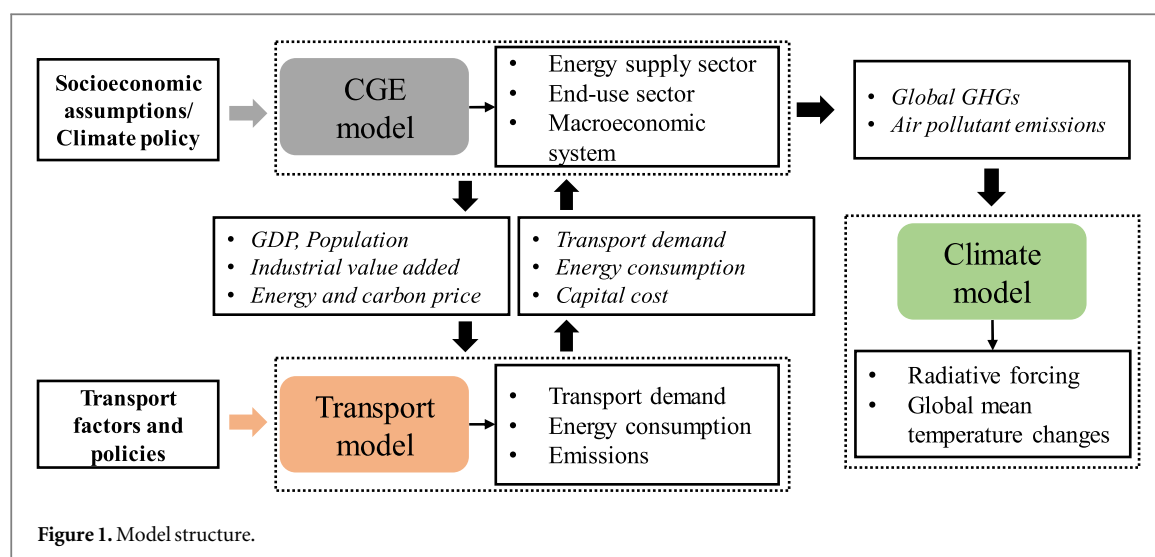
Socioeconomic assumptions/ Climate policy

CGE model

- Energy supply sector
- End-use sector
- Macroeconomic system

- *Global GHGs*
- *Air pollutant emissions*

- *GDP, Population*
- *Industrial value added*
- *Energy and carbon price*

- *Transport demand*
- *Energy consumption*
- *Capital cost*

Climate model

- Radiative forcing
- Global mean temperature changes

Transport factors and policies

Transport model

- Transport demand
- Energy consumption
- Emissions

**Figure 1.** Model structure.